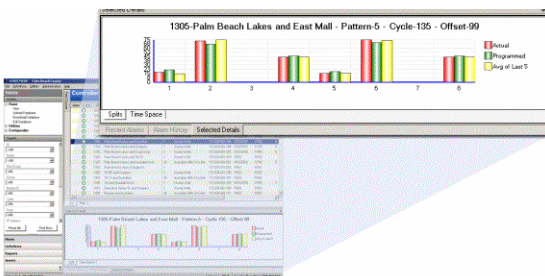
Selected Details

1305-Palm Beach Lakes and East Mall - Pattern-5 - Cycle-135 - Offset-99

75
70
65
60
55
50
45
40
35
30
25
20
15
10
5
0

1 2 3 4 5 6 7 8

Actual
Programmed
Avg of Last 5

Splits | Time Space

Recent Alarms | Alarm History | Selected Details

Controller

1305-Palm Beach Lakes and East Mall - Pattern-5 - Cycle-135 - Offset-99

Reset All | Find Now

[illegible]